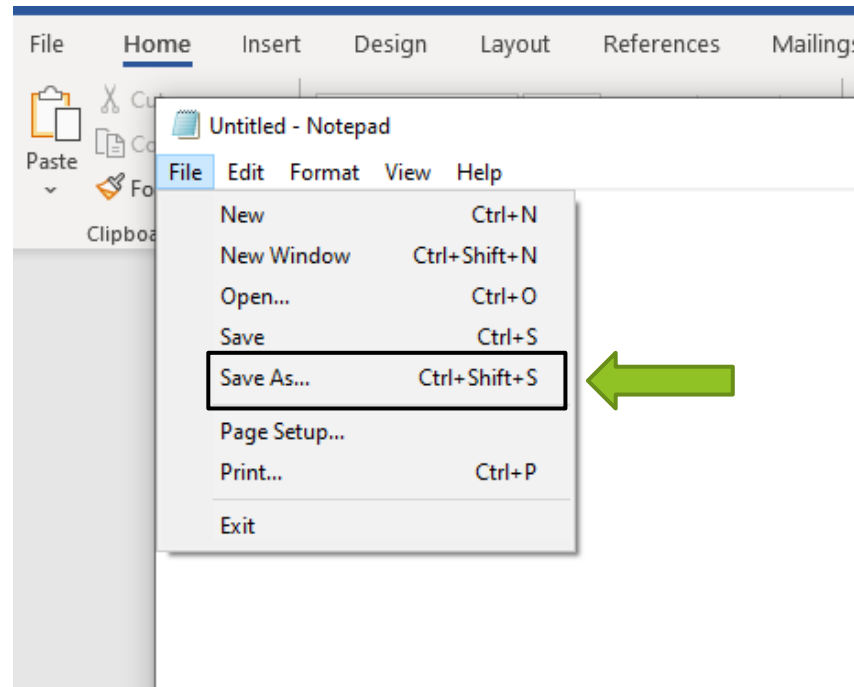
File Home Insert Design Layout References Mailings

Paste

Cu

Co

Fo

Clipboa

Untitled - Notepad

File Edit Format View Help

New Ctrl+N
New Window Ctrl+Shift+N
Open... Ctrl+O
Save Ctrl+S
Save As... Ctrl+Shift+S
Page Setup...
Print... Ctrl+P
Exit